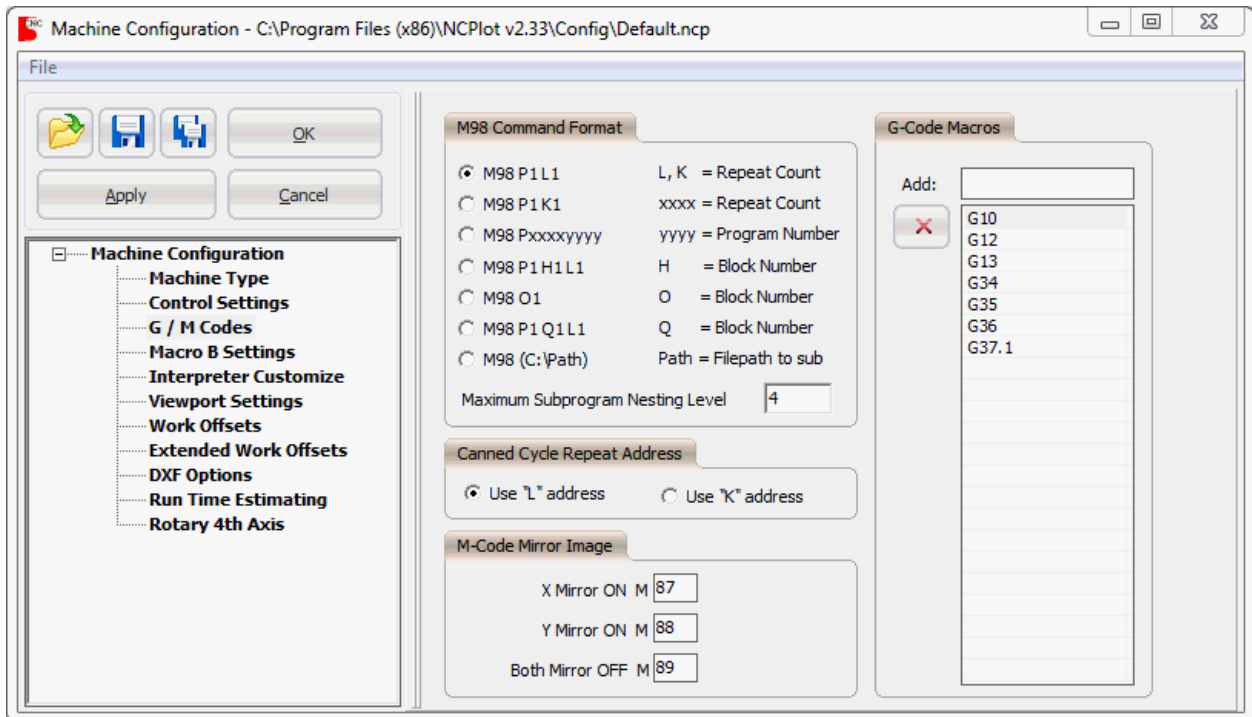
NC Machine Configuration - C:\Program Files (x86)\NCPlot v2.33\Config\Default.ncp

File

OK

Apply

Cancel

Machine Configuration
Machine Type
Control Settings
G / M Codes
Macro B Settings
Interpreter Customize
Viewport Settings
Work Offsets
Extended Work Offsets
DXF Options
Run Time Estimating
Rotary 4th Axis

M98 Command Format

M98 P1 L1 L, K = Repeat Count
M98 P1 K1 xxxx = Repeat Count
M98 Pxxxxyyyy yyyy = Program Number
M98 P1 H1 L1 H = Block Number
M98 O1 O = Block Number
M98 P1 Q1 L1 Q = Block Number
M98 (C:\Path) Path = Filepath to sub

Maximum Subprogram Nesting Level 4

Canned Cycle Repeat Address

Use "L" address
Use "K" address

M-Code Mirror Image

X Mirror ON M 87
Y Mirror ON M 88
Both Mirror OFF M 89

G-Code Macros

Add:

G10
G12
G13
G34
G35
G36
G37.1